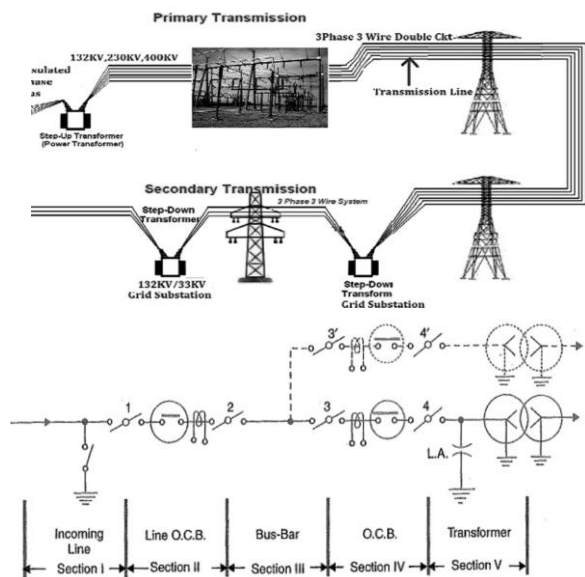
Primary Transmission

132KV,230KV,400KV

3Phase 3 Wire Double Ckt

Transmission Line

sulated
ase
s

Step-Up Transformer
(Power Transformer)

Secondary Transmission

Step-Down
Transformer

3 Phase 3 Wire System

132KV/33KV
Grid Substation

Step-Down
Transform
Grid Substation

3'

4'

1

2

3

4

L.A.

| Incoming Line | Line O.C.B. | Bus-Bar | O.C.B. | Transformer |
|---|---|---|---|---|
| Section I | Section II | Section III | Section IV | Section V |